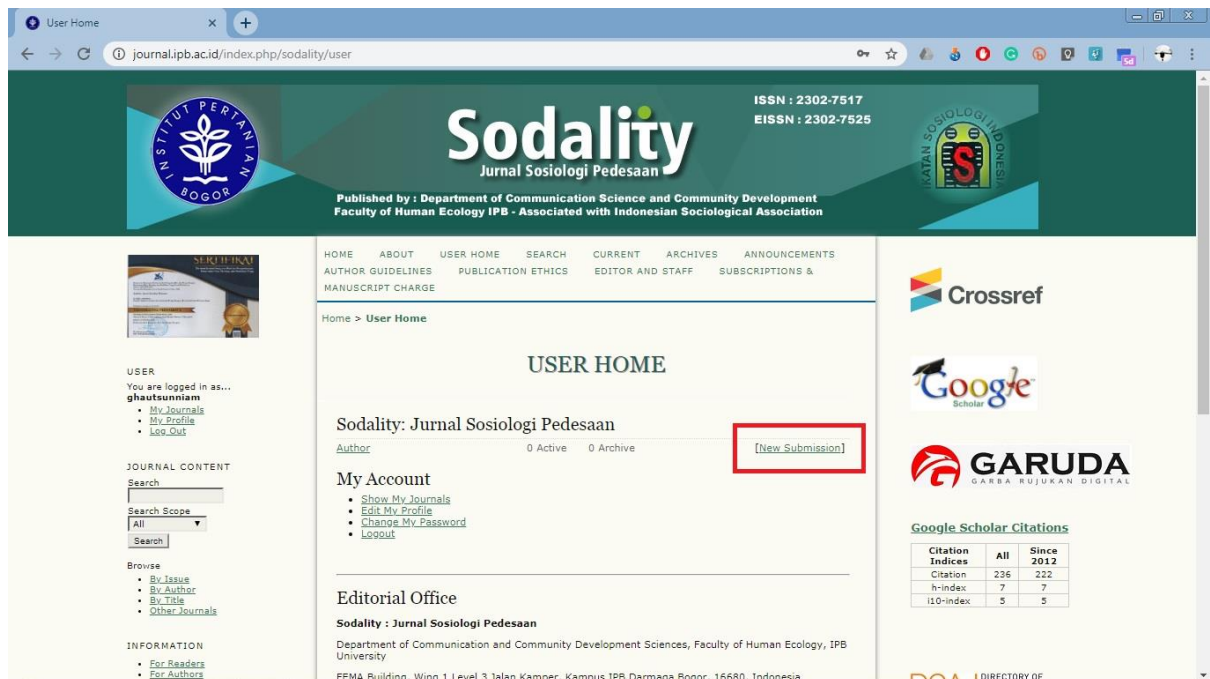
User Home
journal.ipb.ac.id/index.php/sodality/user

INSTITUT PERTANIAN BOGOR
Sodality
Jurnal Sosiologi Pedesaan
ISSN : 2302-7517
EISSN : 2302-7525
Published by : Department of Communication Science and Community Development
Faculty of Human Ecology IPB - Associated with Indonesian Sociological Association
IKATAN SOSIOLOGI INDONESIA

SERTIFIKAT

USER
You are logged in as...
ghautsunniam
• My Journals
• My Profile
• Log Out

JOURNAL CONTENT
Search
Search Scope
All
Search

Browse
• By Issue
• By Author
• By Title
• Other Journals

INFORMATION
• For Readers
• For Authors

HOME ABOUT USER HOME SEARCH CURRENT ARCHIVES ANNOUNCEMENTS AUTHOR GUIDELINES PUBLICATION ETHICS EDITOR AND STAFF SUBSCRIPTIONS & MANUSCRIPT CHARGE

Home > User Home

USER HOME

Sodality: Jurnal Sosiologi Pedesaan
Author 0 Active 0 Archive [New Submission]

My Account
• Show My Journals
• Edit My Profile
• Change My Password
• Logout

Editorial Office
Sodality : Jurnal Sosiologi Pedesaan
Department of Communication and Community Development Sciences, Faculty of Human Ecology, IPB University
FEMA Building, Wing 1 Level 3 Jalan Kamper, Kampus IPB Darmaga Bogor, 16680, Indonesia

Crossref

Google Scholar

GARUDA
GARBA RUJUKAN DIGITAL

Google Scholar Citations

| Citation Indices | All | Since 2012 |
|---|---|---|
| Citation | 236 | 222 |
| h-index | 7 | 7 |
| i10-index | 5 | 5 |

DIRECTORY OF